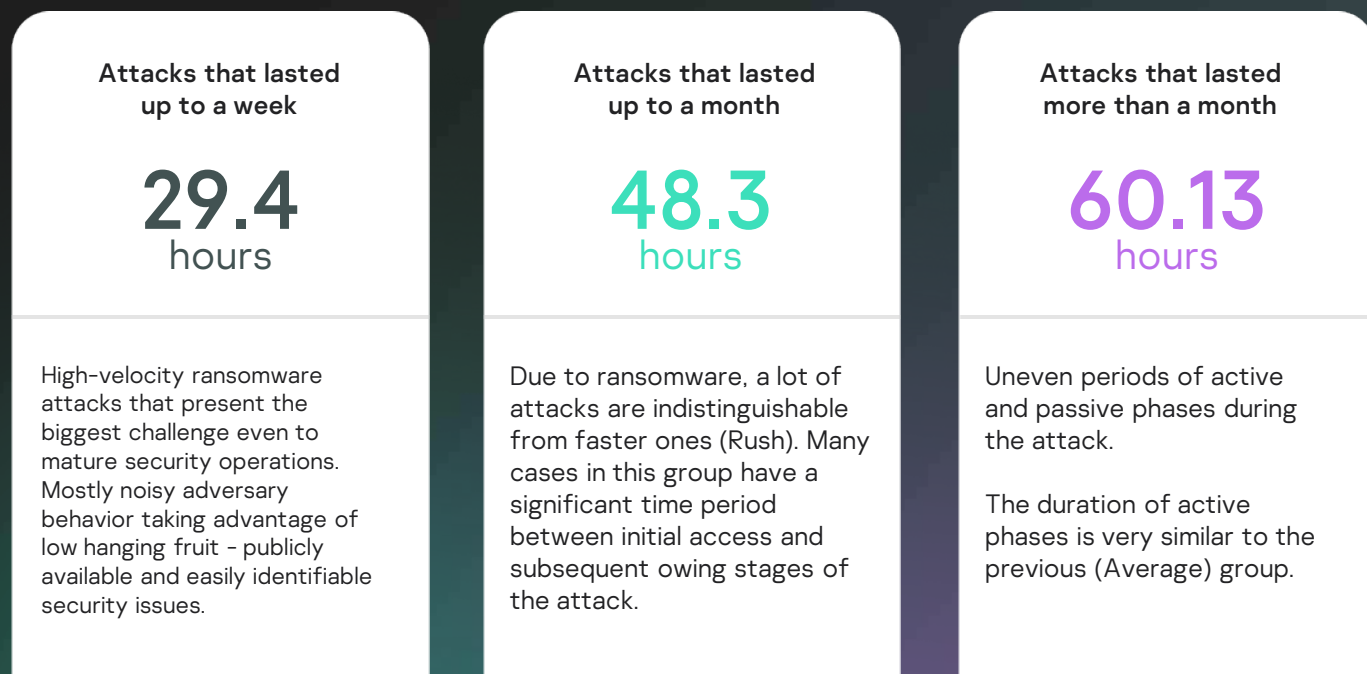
Attacks that lasted up to a week

29.4
hours

High-velocity ransomware attacks that present the biggest challenge even to mature security operations. Mostly noisy adversary behavior taking advantage of low hanging fruit - publicly available and easily identifiable security issues.

Attacks that lasted up to a month

48.3
hours

Due to ransomware, a lot of attacks are indistinguishable from faster ones (Rush). Many cases in this group have a significant time period between initial access and subsequent owing stages of the attack.

Attacks that lasted more than a month

60.13
hours

Uneven periods of active and passive phases during the attack.

The duration of active phases is very similar to the previous (Average) group.